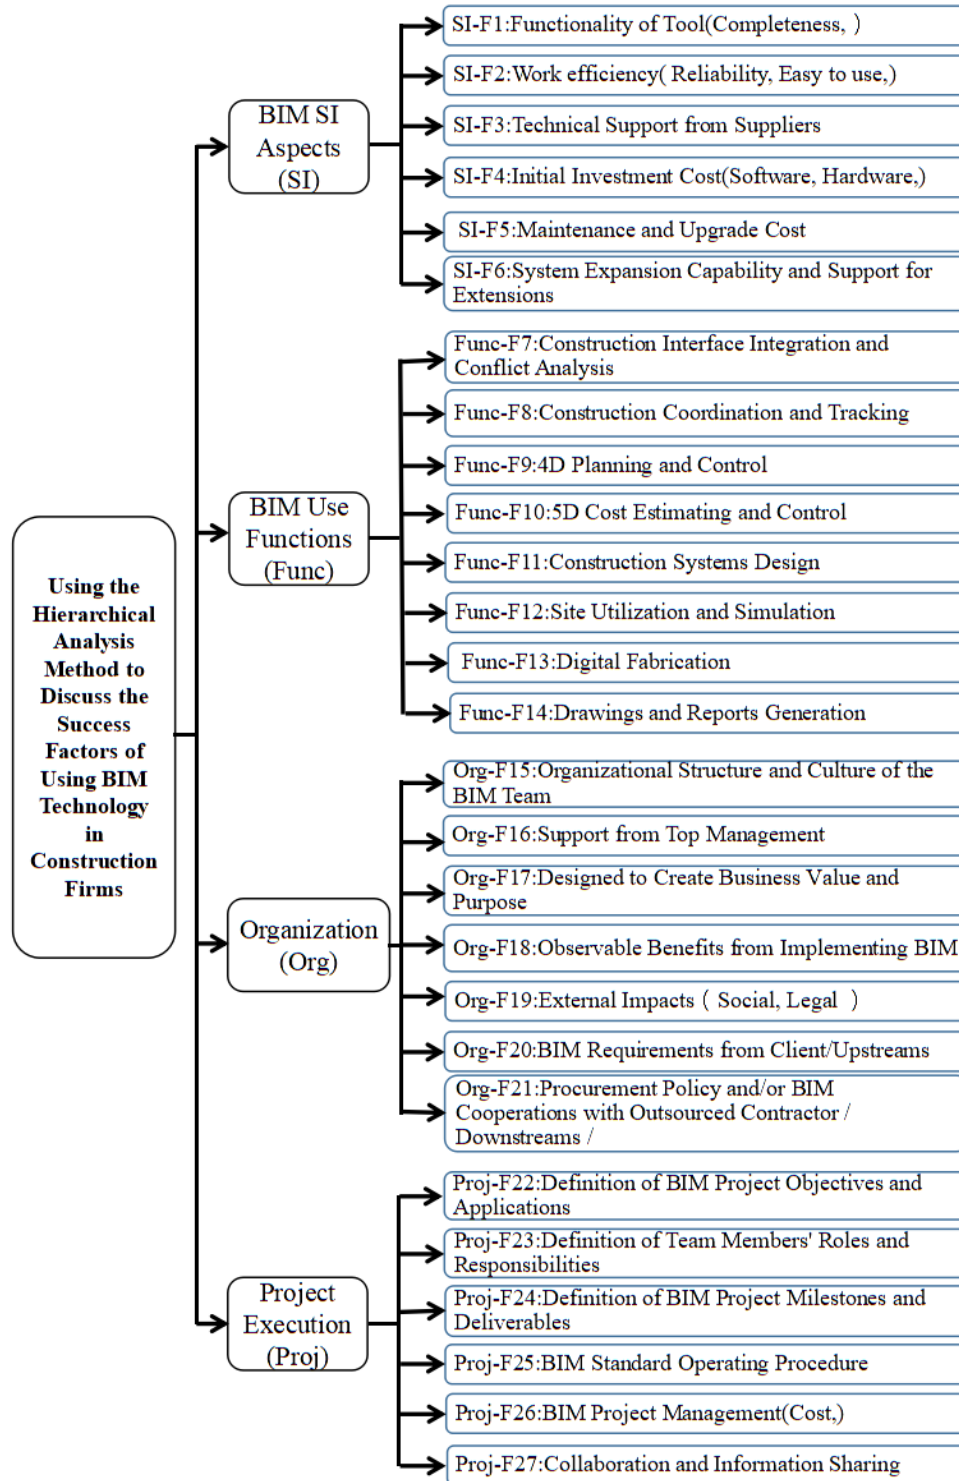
Using the Hierarchical Analysis Method to Discuss the Success Factors of Using BIM Technology in Construction Firms

BIM SI Aspects (SI)

SI-F1:Functionality of Tool(Completeness, )

SI-F2:Work efficiency( Reliability, Easy to use,)

SI-F3:Technical Support from Suppliers

SI-F4:Initial Investment Cost(Software, Hardware,)

SI-F5:Maintenance and Upgrade Cost

SI-F6:System Expansion Capability and Support for Extensions

BIM Use Functions (Func)

Func-F7:Construction Interface Integration and Conflict Analysis

Func-F8:Construction Coordination and Tracking

Func-F9:4D Planning and Control

Func-F10:5D Cost Estimating and Control

Func-F11:Construction Systems Design

Func-F12:Site Utilization and Simulation

Func-F13:Digital Fabrication

Func-F14:Drawings and Reports Generation

Organization (Org)

Org-F15:Organizational Structure and Culture of the BIM Team

Org-F16:Support from Top Management

Org-F17:Designed to Create Business Value and Purpose

Org-F18:Observable Benefits from Implementing BIM

Org-F19:External Impacts ( Social, Legal )

Org-F20:BIM Requirements from Client/Upstreams

Org-F21:Procurement Policy and/or BIM Cooperations with Outsourced Contractor / Downstreams /

Project Execution (Proj)

Proj-F22:Definition of BIM Project Objectives and Applications

Proj-F23:Definition of Team Members' Roles and Responsibilities

Proj-F24:Definition of BIM Project Milestones and Deliverables

Proj-F25:BIM Standard Operating Procedure

Proj-F26:BIM Project Management(Cost,)

Proj-F27:Collaboration and Information Sharing